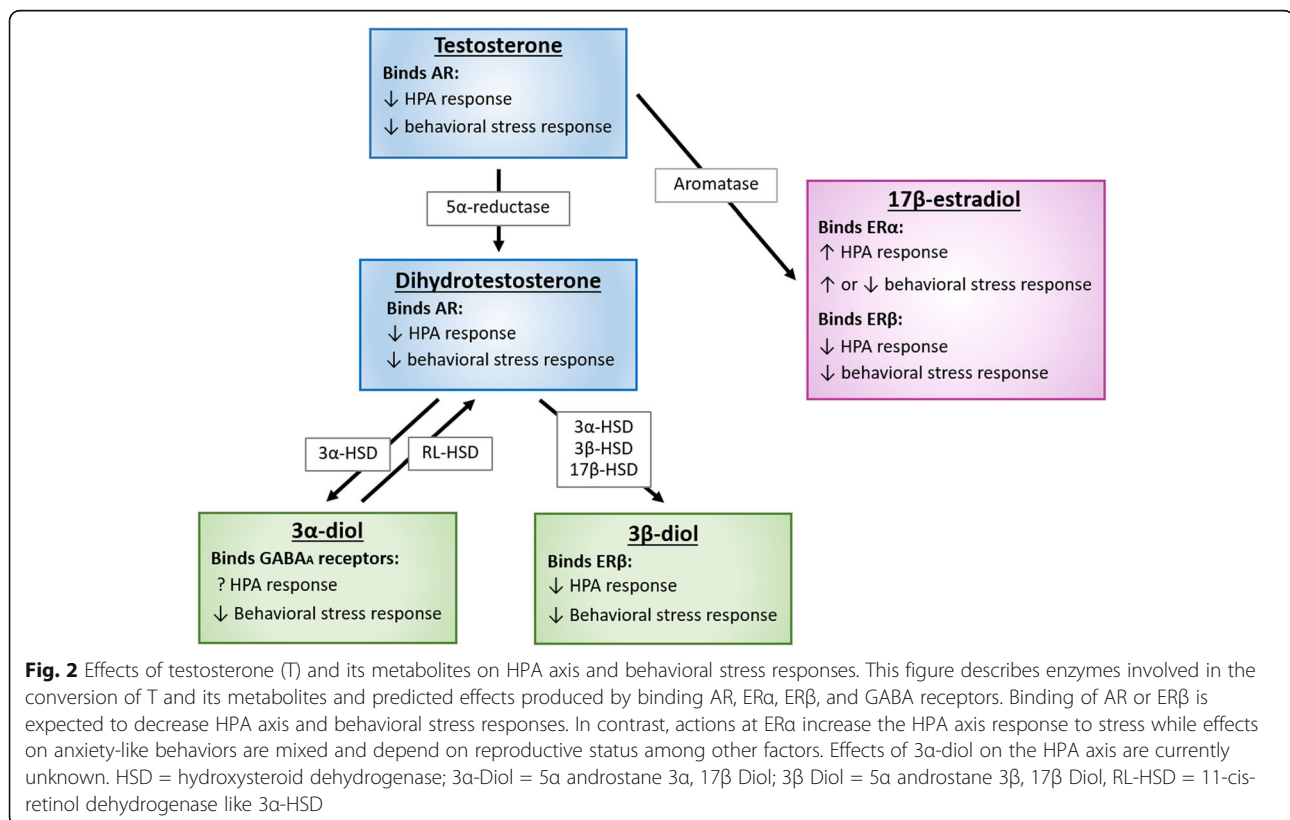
**Testosterone**
**Binds AR:**
↓ HPA response
↓ behavioral stress response

5α-reductase

Aromatase

**17β-estradiol**
**Binds ERα:**
↑ HPA response
↑ or ↓ behavioral stress response
**Binds ERβ:**
↓ HPA response
↓ behavioral stress response

**Dihydrotestosterone**
**Binds AR:**
↓ HPA response
↓ behavioral stress response

3α-HSD

RL-HSD

3α-HSD
3β-HSD
17β-HSD

**3α-diol**
**Binds GABA$_A$ receptors:**
? HPA response
↓ Behavioral stress response

**3β-diol**
**Binds ERβ:**
↓ HPA response
↓ Behavioral stress response

**Fig. 2** Effects of testosterone (T) and its metabolites on HPA axis and behavioral stress responses. This figure describes enzymes involved in the conversion of T and its metabolites and predicted effects produced by binding AR, ERα, ERβ, and GABA receptors. Binding of AR or ERβ is expected to decrease HPA axis and behavioral stress responses. In contrast, actions at ERα increase the HPA axis response to stress while effects on anxiety-like behaviors are mixed and depend on reproductive status among other factors. Effects of 3α-diol on the HPA axis are currently unknown. HSD = hydroxysteroid dehydrogenase; 3α-Diol = 5α androstane 3α, 17β Diol; 3β Diol = 5α androstane 3β, 17β Diol, RL-HSD = 11-cis-retinol dehydrogenase like 3α-HSD